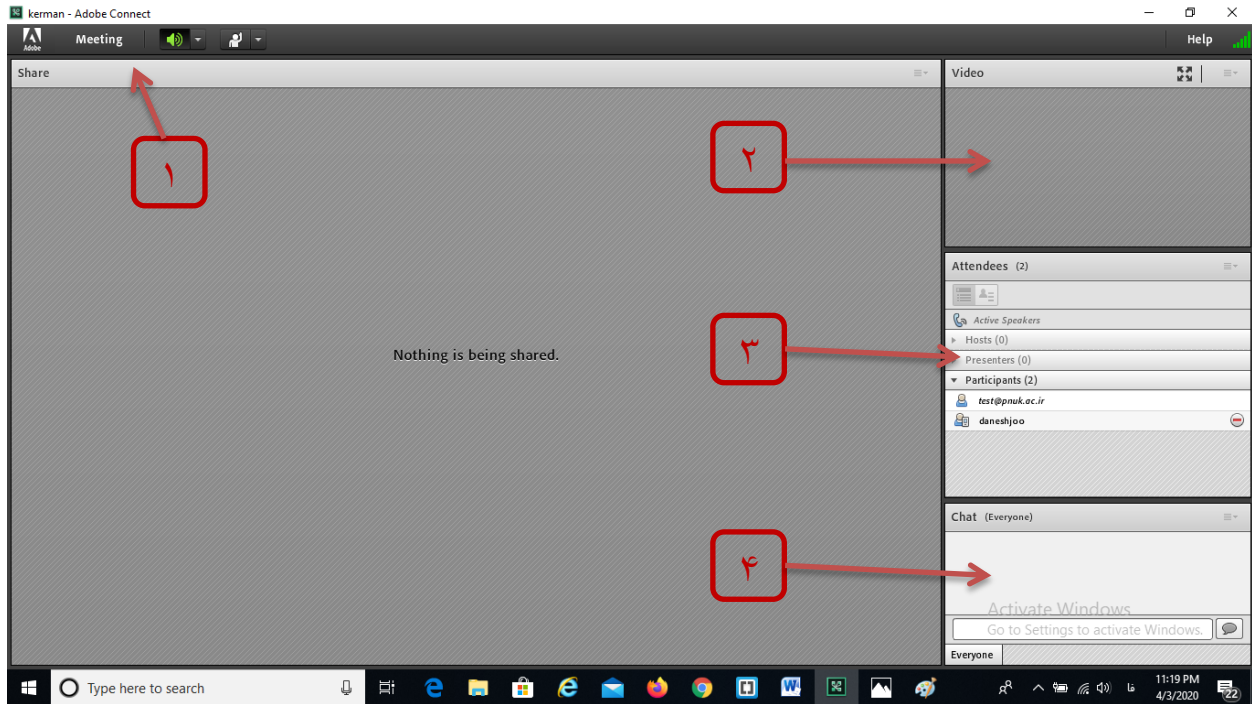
kerman - Adobe Connect

Adobe Meeting Help

Share

۱

Nothing is being shared.

Video

۲

Attendees (2)

Active Speakers
Hosts (0)
Presenters (0)
Participants (2)
test@pnuk.ac.ir
daneshjoo

۳

Chat (Everyone)

۴

Activate Windows
Go to Settings to activate Windows.

Everyone

Type here to search

فا

11:19 PM
4/3/2020

22